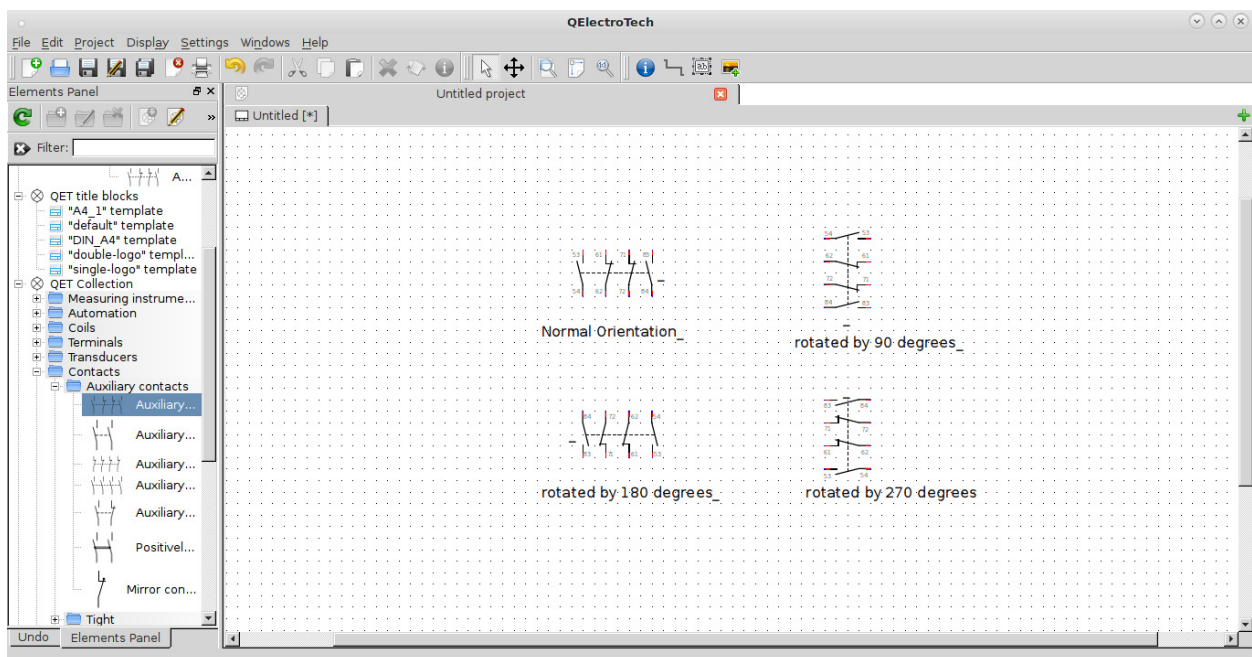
QElectroTech

File Edit Project Display Settings Windows Help

Elements Panel

Filter:

A...

QET title blocks
"A4_1" template
"default" template
"DIN_A4" template
"double-logo" templ...
"single-logo" template
QET Collection
Measuring instrume...
Automation
Coils
Terminals
Transducers
Contacts
Auxiliary contacts
Auxiliary...
Auxiliary...
Auxiliary...
Auxiliary...
Auxiliary...
Positivel...
Mirror con...
Tight

Undo Elements Panel

Untitled project

Untitled [*]

53 61 71 83
54 62 72 84

Normal Orientation_

54 53
62 61
72 71
84 83

rotated by 90 degrees_

84 72 62 54
83 71 61 53

rotated by 180 degrees_

53 54
71 72
61 62
53 54

rotated by 270 degrees